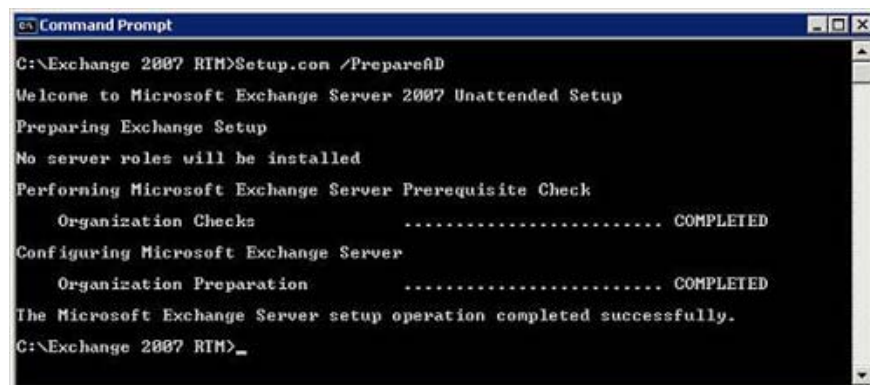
Command Prompt

C:\Exchange 2007 RTM>Setup.com /PrepareAD

Welcome to Microsoft Exchange Server 2007 Unattended Setup

Preparing Exchange Setup

No server roles will be installed

Performing Microsoft Exchange Server Prerequisite Check

Organization Checks .......................... COMPLETED

Configuring Microsoft Exchange Server

Organization Preparation .......................... COMPLETED

The Microsoft Exchange Server setup operation completed successfully.

C:\Exchange 2007 RTM>_